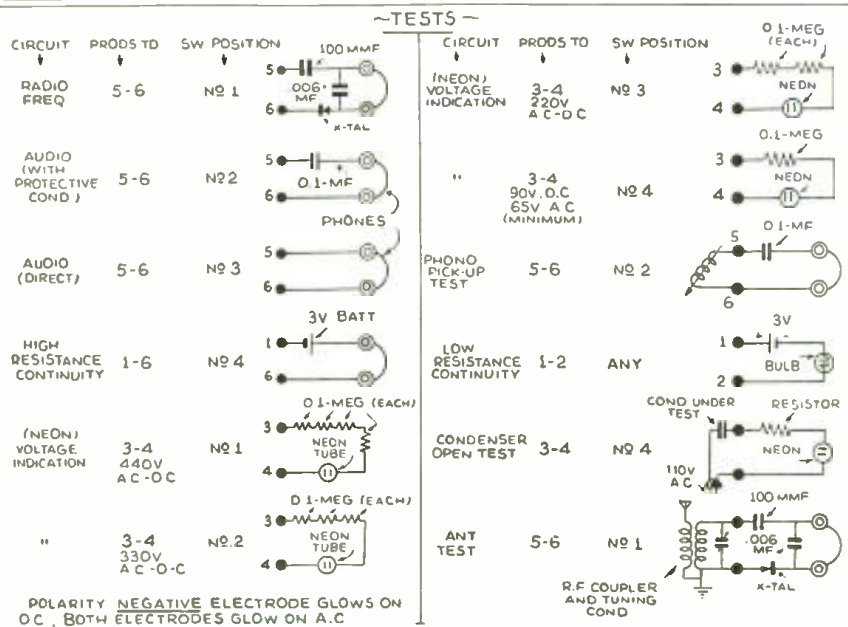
~TESTS~

| CIRCUIT | PRODS TO | SW POSITION | |
|---|---|---|---|
| RADIO FREQ | 5-6 | Nº 1 | 100 MMF, .006 MF, X-TAL, 5, 6 |
| AUDIO (WITH PROTECTIVE COND) | 5-6 | Nº 2 | 0.1-MF, 5, 6, PHONES |
| AUDIO (DIRECT) | 5-6 | Nº 3 | 5, 6 |
| HIGH RESISTANCE CONTINUITY | 1-6 | Nº 4 | 3V BATT, 1, 6 |
| (NEON) VOLTAGE INDICATION | 3-4 440V AC-DC | Nº 1 | 0.1-MEG (EACH), NEON TUBE, 3, 4 |
| " | 3-4 330V AC-D-C | Nº 2 | 0.1-MEG (EACH), NEON TUBE, 3, 4 |

POLARITY NEGATIVE ELECTRODE GLOWS ON DC. BOTH ELECTRODES GLOW ON A.C

| CIRCUIT | PRODS TO | SW POSITION | |
|---|---|---|---|
| (NEON) VOLTAGE INDICATION | 3-4 220V AC-DC | Nº 3 | 0.1-MEG (EACH), NEON, 3, 4 |
| " | 3-4 90V.DC 65V AC (MINIMUM) | Nº 4 | 0.1-MEG, NEON, 3, 4 |
| PHONO PICK-UP TEST | 5-6 | Nº 2 | 0.1-MF, 5, 6 |
| LOW RESISTANCE CONTINUITY | 1-2 | ANY | 3V, BULB, 1, 2 |
| CONDENSER OPEN TEST | 3-4 | Nº 4 | COND UNDER TEST, RESISTOR, NEON, 110V AC |
| ANT TEST | 5-6 | Nº 1 | 100 MMF, .006 MF, X-TAL, R.F COUPLER AND TUNING COND |